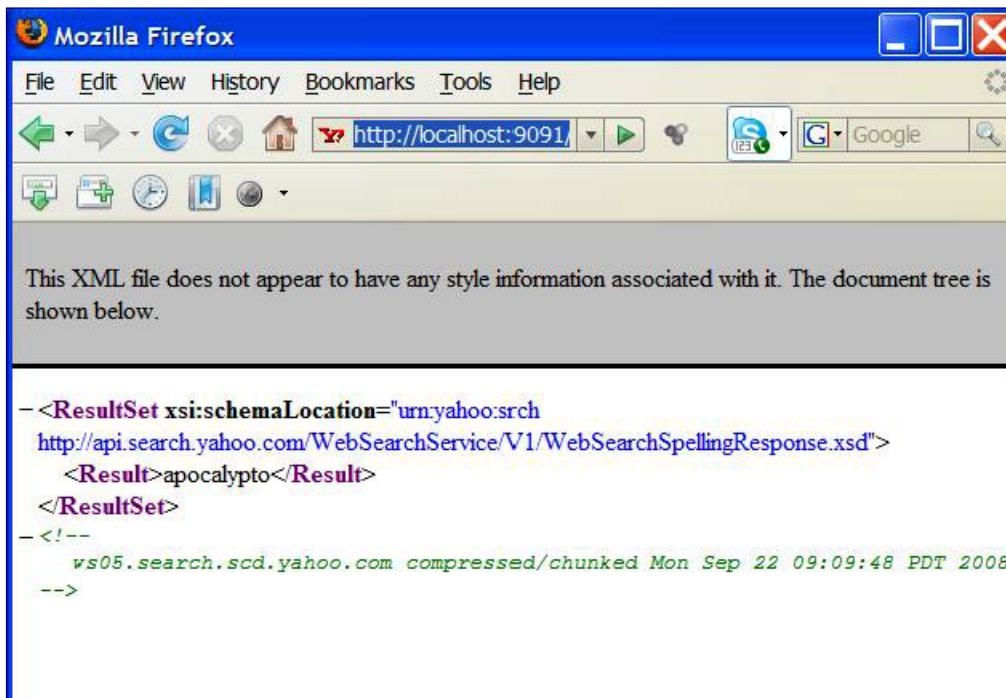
Mozilla Firefox

File Edit View History Bookmarks Tools Help

http://localhost:9091/

Google

This XML file does not appear to have any style information associated with it. The document tree is shown below.

− <ResultSet xsi:schemaLocation="urn:yahoo:srch http://api.search.yahoo.com/WebSearchService/V1/WebSearchSpellingResponse.xsd">
<Result>apocalypto</Result>
</ResultSet>
− <!--
ws05.search.scd.yahoo.com compressed/chunked Mon Sep 22 09:09:48 PDT 2008
-->